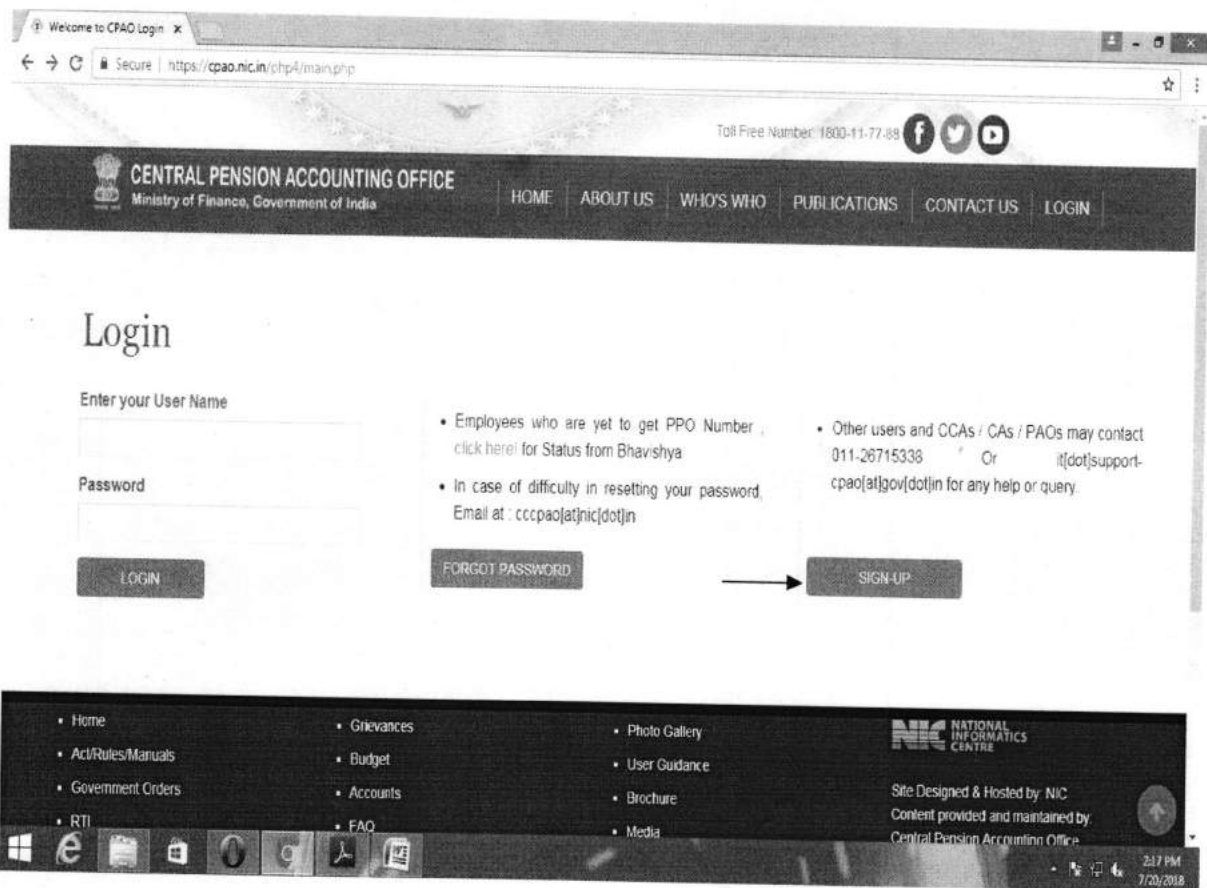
Welcome to CPAO Login ×

Secure | https://cpao.nic.in/php4/main.php

Toll Free Number: 1800-11-77-88

CENTRAL PENSION ACCOUNTING OFFICE
Ministry of Finance, Government of India

HOME | ABOUT US | WHO'S WHO | PUBLICATIONS | CONTACT US | LOGIN

Login

Enter your User Name

Password

LOGIN

• Employees who are yet to get PPO Number , click here! for Status from Bhavishya

• In case of difficulty in resetting your password, Email at : cccpao[at]nic[dot]in

FORGOT PASSWORD

• Other users and CCAs / CAs / PAOs may contact 011-26715338 Or it[dot]support-cpao[at]gov[dot]in for any help or query.

SIGN-UP

• Home
• Act/Rules/Manuals
• Government Orders
• RTI

• Grievances
• Budget
• Accounts
• FAQ

• Photo Gallery
• User Guidance
• Brochure
• Media

NIC NATIONAL INFORMATICS CENTRE

Site Designed & Hosted by: NIC
Content provided and maintained by: Central Pension Accounting Office

2:17 PM
7/20/2018